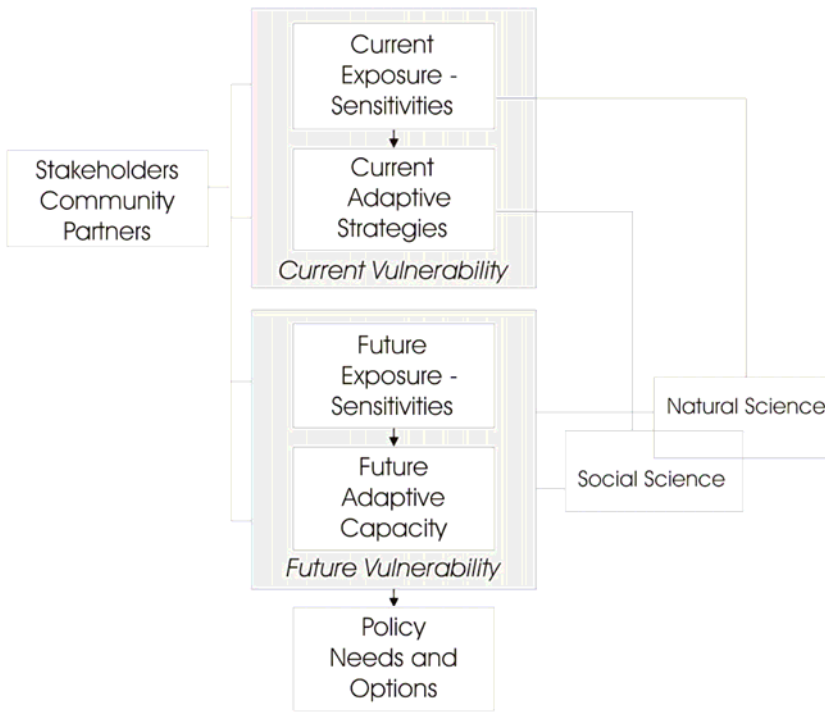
Stakeholders Community Partners

Current Exposure - Sensitivities

Current Adaptive Strategies

Current Vulnerability

Future Exposure - Sensitivities

Future Adaptive Capacity

Future Vulnerability

Natural Science

Social Science

Policy Needs and Options